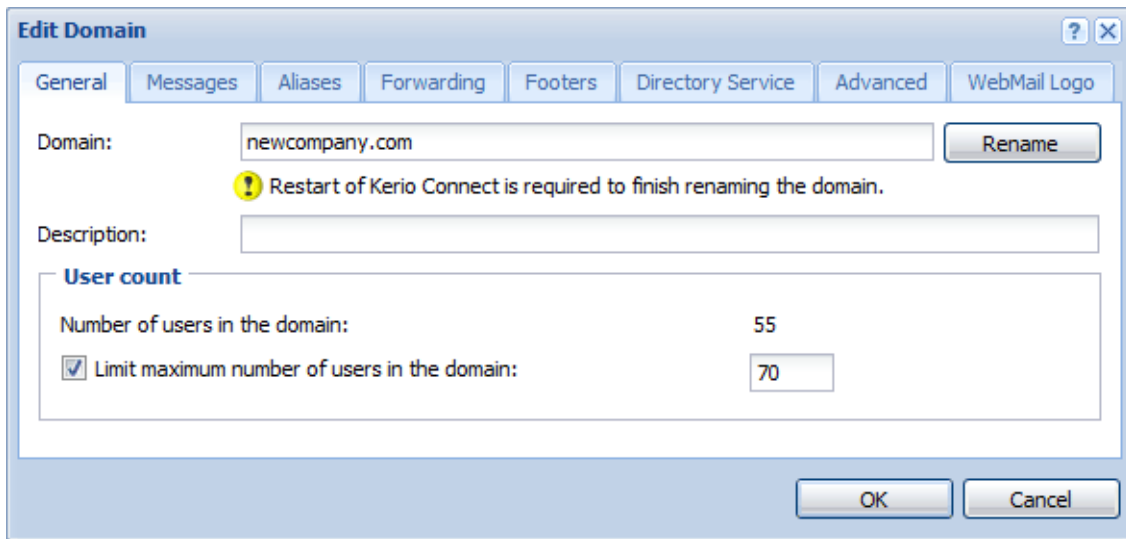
Edit Domain

?

General | Messages | Aliases | Forwarding | Footers | Directory Service | Advanced | WebMail Logo

Domain: newcompany.com Rename

! Restart of Kerio Connect is required to finish renaming the domain.

Description:

User count

Number of users in the domain: 55

Limit maximum number of users in the domain: 70

OK Cancel